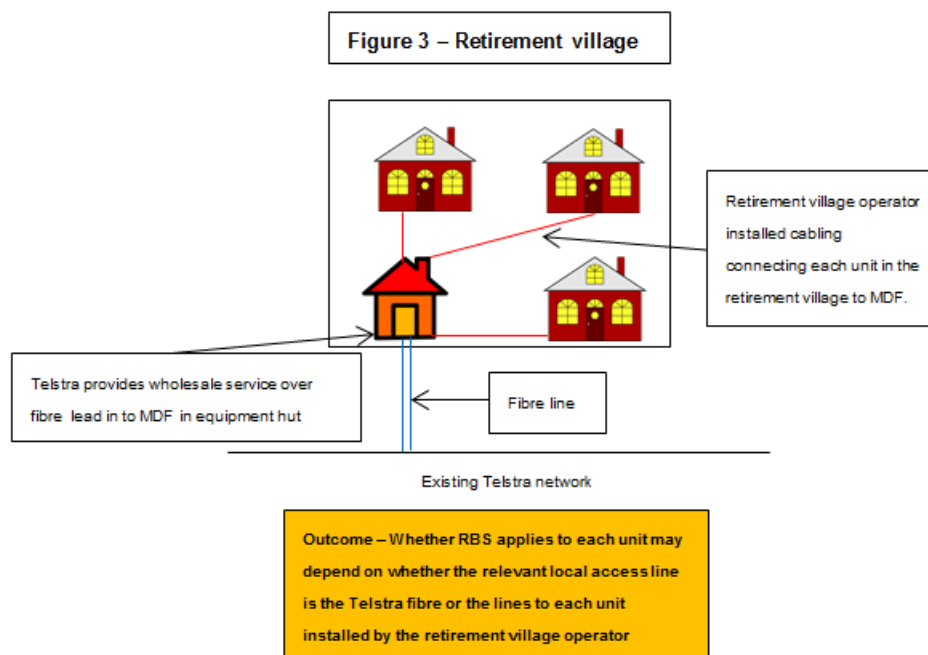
Figure 3 – Retirement village

Retirement village operator installed cabling connecting each unit in the retirement village to MDF.

Telstra provides wholesale service over fibre lead in to MDF in equipment hut

Fibre line

Existing Telstra network

Outcome – Whether RBS applies to each unit may depend on whether the relevant local access line is the Telstra fibre or the lines to each unit installed by the retirement village operator